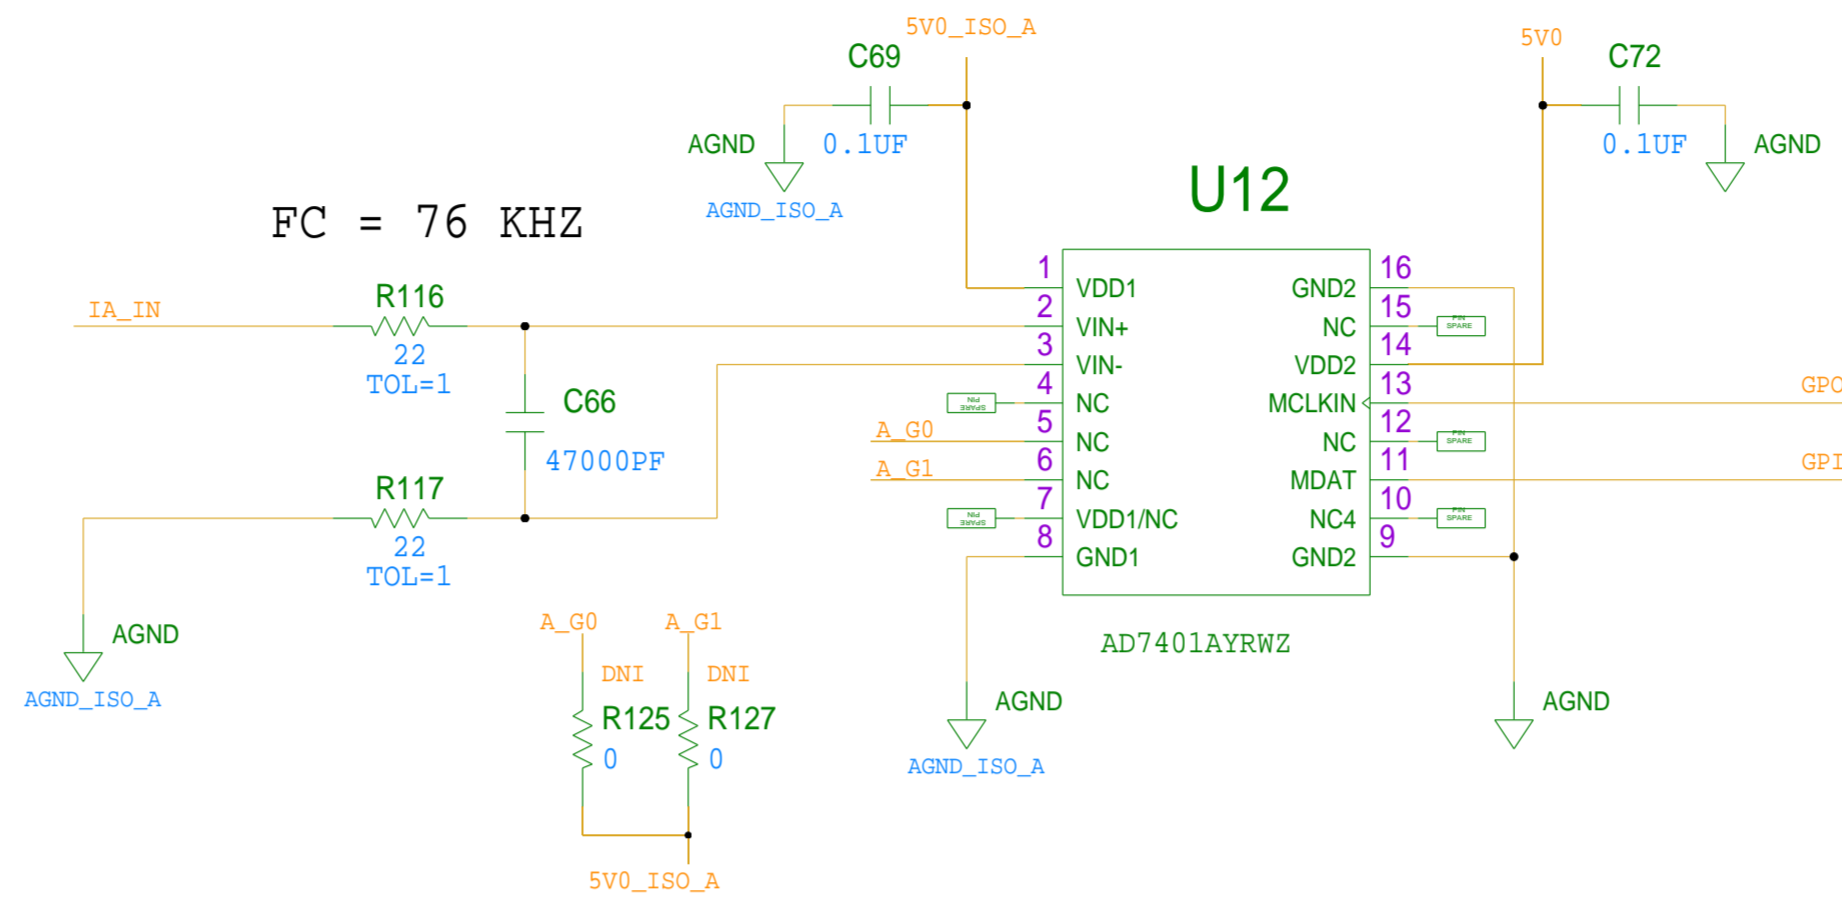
5V0_ISO_A
C69
AGND
0.1UF
AGND_ISO_A
5V0
C72
0.1UF
AGND
U12
FC = 76 KHZ
IA_IN
R116
22
TOL=1
C66
47000PF
R117
22
TOL=1
AGND
AGND_ISO_A
1 VDD1
2 VIN+
3 VIN-
4 NC
5 NC
6 NC
7 VDD1/NC
8 GND1
16 GND2
15 NC
14 VDD2
13 MCLKIN
12 NC
11 MDAT
10 NC4
9 GND2
PIN SPARE
PIN SPARE
PIN SPARE
PIN SPARE
PIN SPARE
A_G0
A_G1
GPO
GPI
AD7401AYRWZ
A_G0
A_G1
DNI
DNI
R125
0
R127
0
5V0_ISO_A
AGND
AGND_ISO_A
AGND